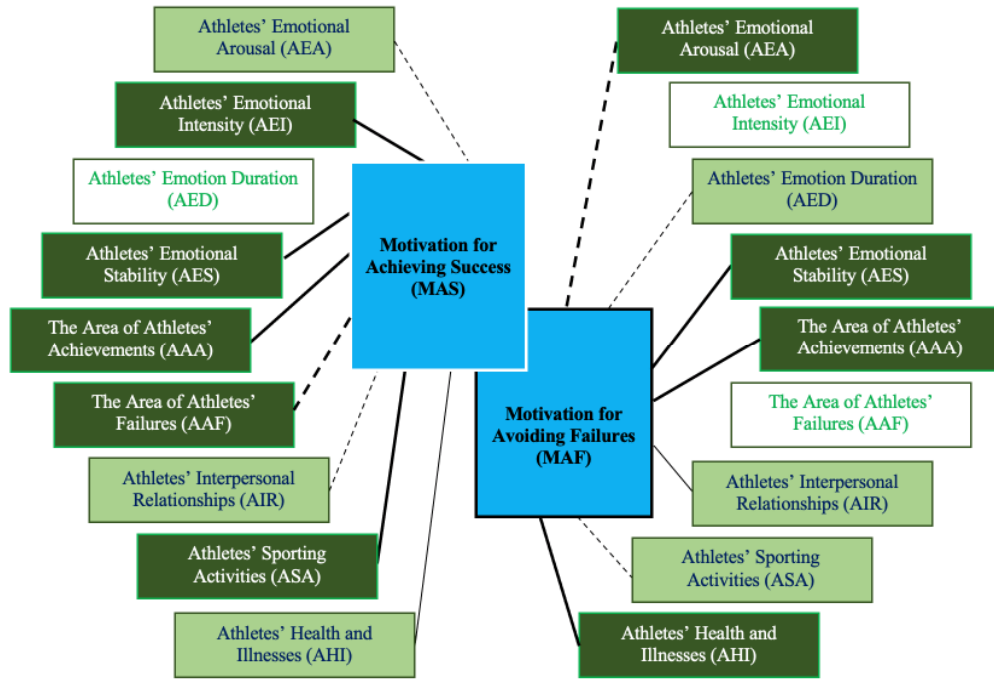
Athletes' Emotional Arousal (AEA)

Athletes' Emotional Intensity (AEI)

Athletes' Emotion Duration (AED)

Athletes' Emotional Stability (AES)

The Area of Athletes' Achievements (AAA)

The Area of Athletes' Failures (AAF)

Athletes' Interpersonal Relationships (AIR)

Athletes' Sporting Activities (ASA)

Athletes' Health and Illnesses (AHI)

Motivation for Achieving Success (MAS)

Motivation for Avoiding Failures (MAF)

Athletes' Emotional Arousal (AEA)

Athletes' Emotional Intensity (AEI)

Athletes' Emotion Duration (AED)

Athletes' Emotional Stability (AES)

The Area of Athletes' Achievements (AAA)

The Area of Athletes' Failures (AAF)

Athletes' Interpersonal Relationships (AIR)

Athletes' Sporting Activities (ASA)

Athletes' Health and Illnesses (AHI)